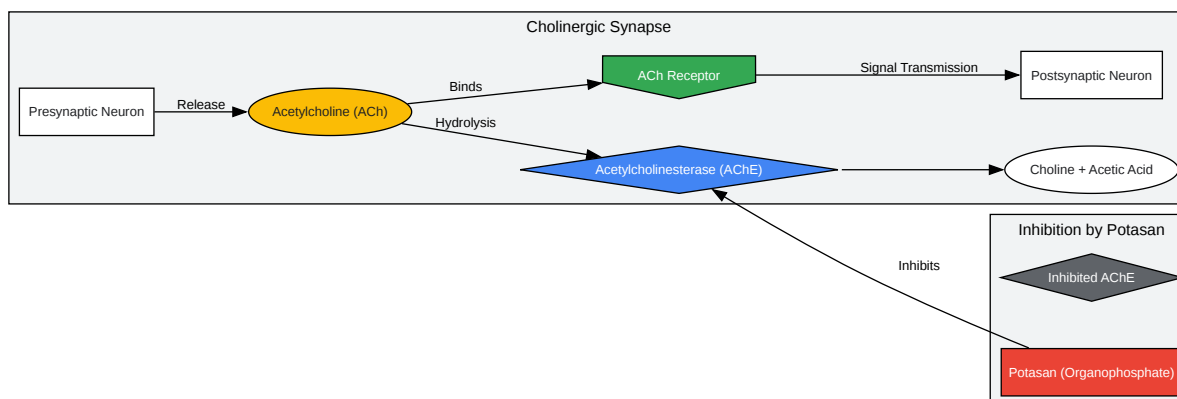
Cholinergic Synapse

Presynaptic Neuron

Release

Acetylcholine (ACh)

Binds

ACh Receptor

Signal Transmission

Postsynaptic Neuron

Hydrolysis

Acetylcholinesterase (AChE)

Choline + Acetic Acid

Inhibition by Potasan

Inhibits

Inhibited AChE

Potasan (Organophosphate)